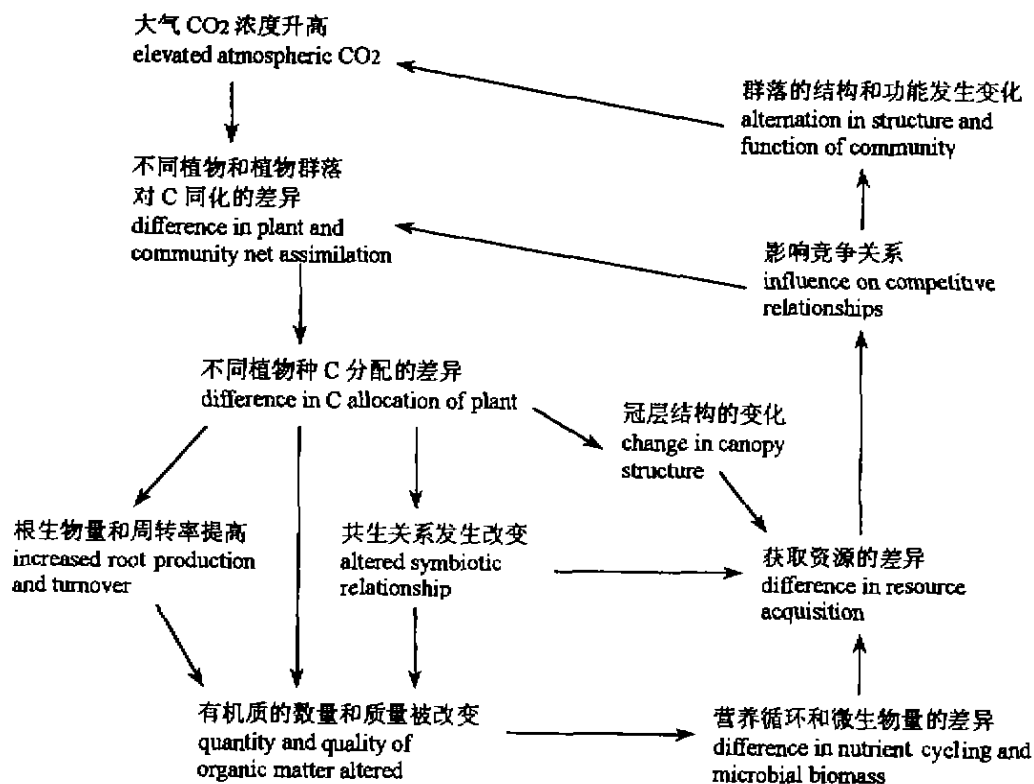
大气 $CO_2$ 浓度升高
elevated atmospheric $CO_2$

群落的结构和功能发生变化
alternation in structure and function of community

不同植物和植物群落对 C 同化的差异
difference in plant and community net assimilation

影响竞争关系
influence on competitive relationships

不同植物种 C 分配的差异
difference in C allocation of plant

冠层结构的变化
change in canopy structure

根生物量和周转率提高
increased root production and turnover

共生关系发生改变
altered symbiotic relationship

获取资源的差异
difference in resource acquisition

有机质的数量和质量被改变
quantity and quality of organic matter altered

营养循环和微生物量的差异
difference in nutrient cycling and microbial biomass